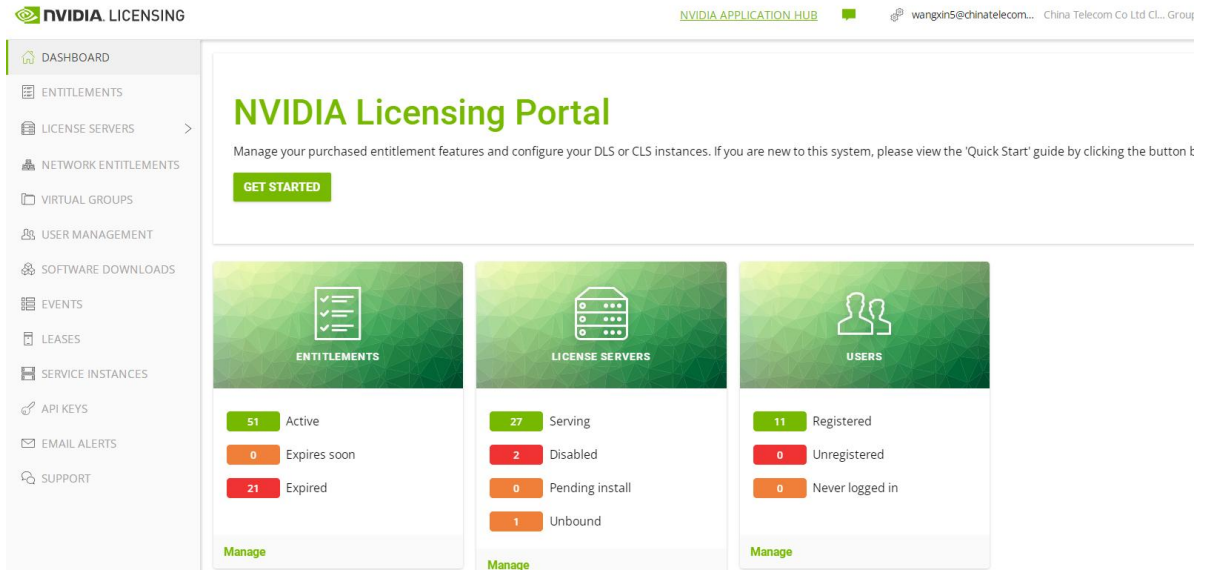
NVIDIA. LICENSING

NVIDIA APPLICATION HUB

wangxin5@chinatelecom... China Telecom Co Ltd Cl... Grou

DASHBOARD
ENTITLEMENTS
LICENSE SERVERS >
NETWORK ENTITLEMENTS
VIRTUAL GROUPS
USER MANAGEMENT
SOFTWARE DOWNLOADS
EVENTS
LEASES
SERVICE INSTANCES
API KEYS
EMAIL ALERTS
SUPPORT

NVIDIA Licensing Portal

Manage your purchased entitlement features and configure your DLS or CLS instances. If you are new to this system, please view the 'Quick Start' guide by clicking the button b

GET STARTED

ENTITLEMENTS

51 Active
0 Expires soon
21 Expired

Manage

LICENSE SERVERS

27 Serving
2 Disabled
0 Pending install
1 Unbound

Manage

USERS

11 Registered
0 Unregistered
0 Never logged in

Manage